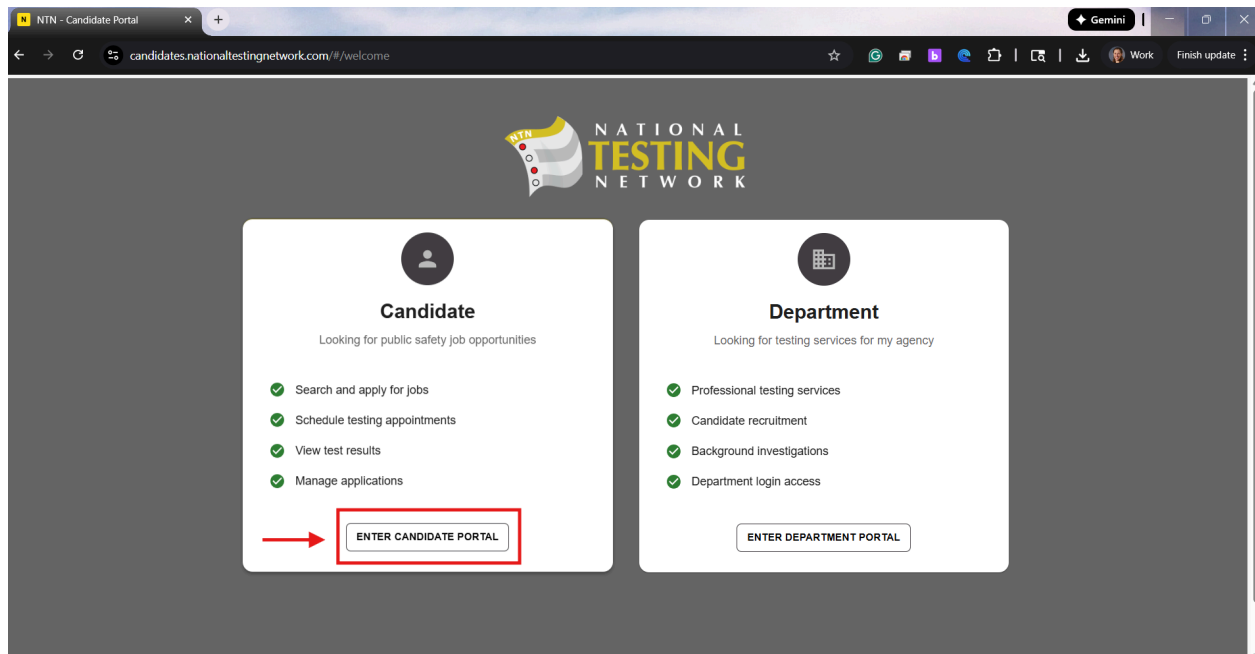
NTN - Candidate Portal

Gemini

candidates.nationaltestingnetwork.com/#/welcome

Work

Finish update

NTN

NATIONAL TESTING NETWORK

Candidate

Looking for public safety job opportunities

Search and apply for jobs

Schedule testing appointments

View test results

Manage applications

ENTER CANDIDATE PORTAL

Department

Looking for testing services for my agency

Professional testing services

Candidate recruitment

Background investigations

Department login access

ENTER DEPARTMENT PORTAL